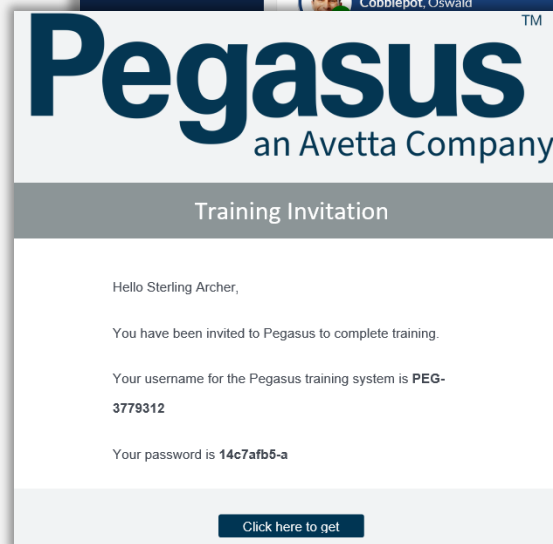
Cobblepot, Oswald

Pegasus TM
an Avetta Company

Training Invitation

Hello Sterling Archer,

You have been invited to Pegasus to complete training.

Your username for the Pegasus training system is **PEG-3779312**

Your password is **14c7afb5-a**

Click here to get